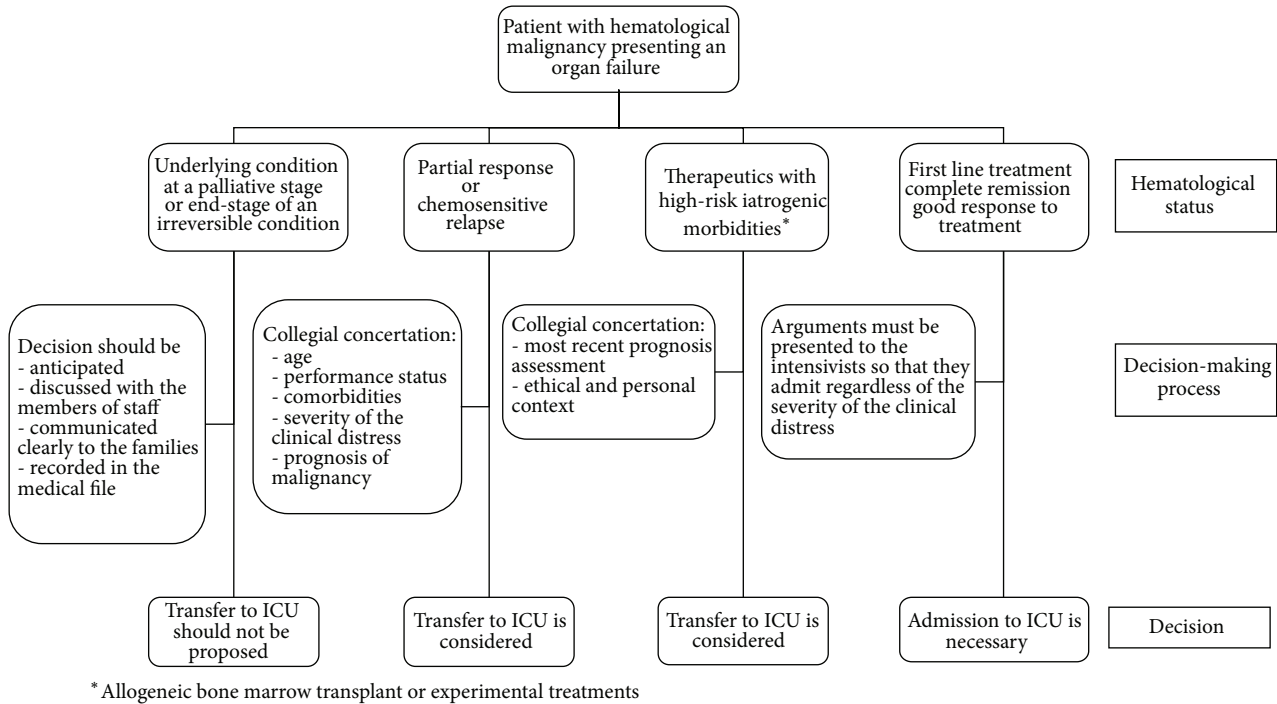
Patient with hematological malignancy presenting an organ failure

Underlying condition at a palliative stage or end-stage of an irreversible condition

Partial response or chemosensitive relapse

Therapeutics with high-risk iatrogenic morbidities*

First line treatment complete remission good response to treatment

Hematological status

Decision should be
- anticipated
- discussed with the members of staff
- communicated clearly to the families
- recorded in the medical file

Collegial concertation:
- age
- performance status
- comorbidities
- severity of the clinical distress
- prognosis of malignancy

Collegial concertation:
- most recent prognosis assessment
- ethical and personal context

Arguments must be presented to the intensivists so that they admit regardless of the severity of the clinical distress

Decision-making process

Transfer to ICU should not be proposed

Transfer to ICU is considered

Transfer to ICU is considered

Admission to ICU is necessary

Decision

* Allogeneic bone marrow transplant or experimental treatments